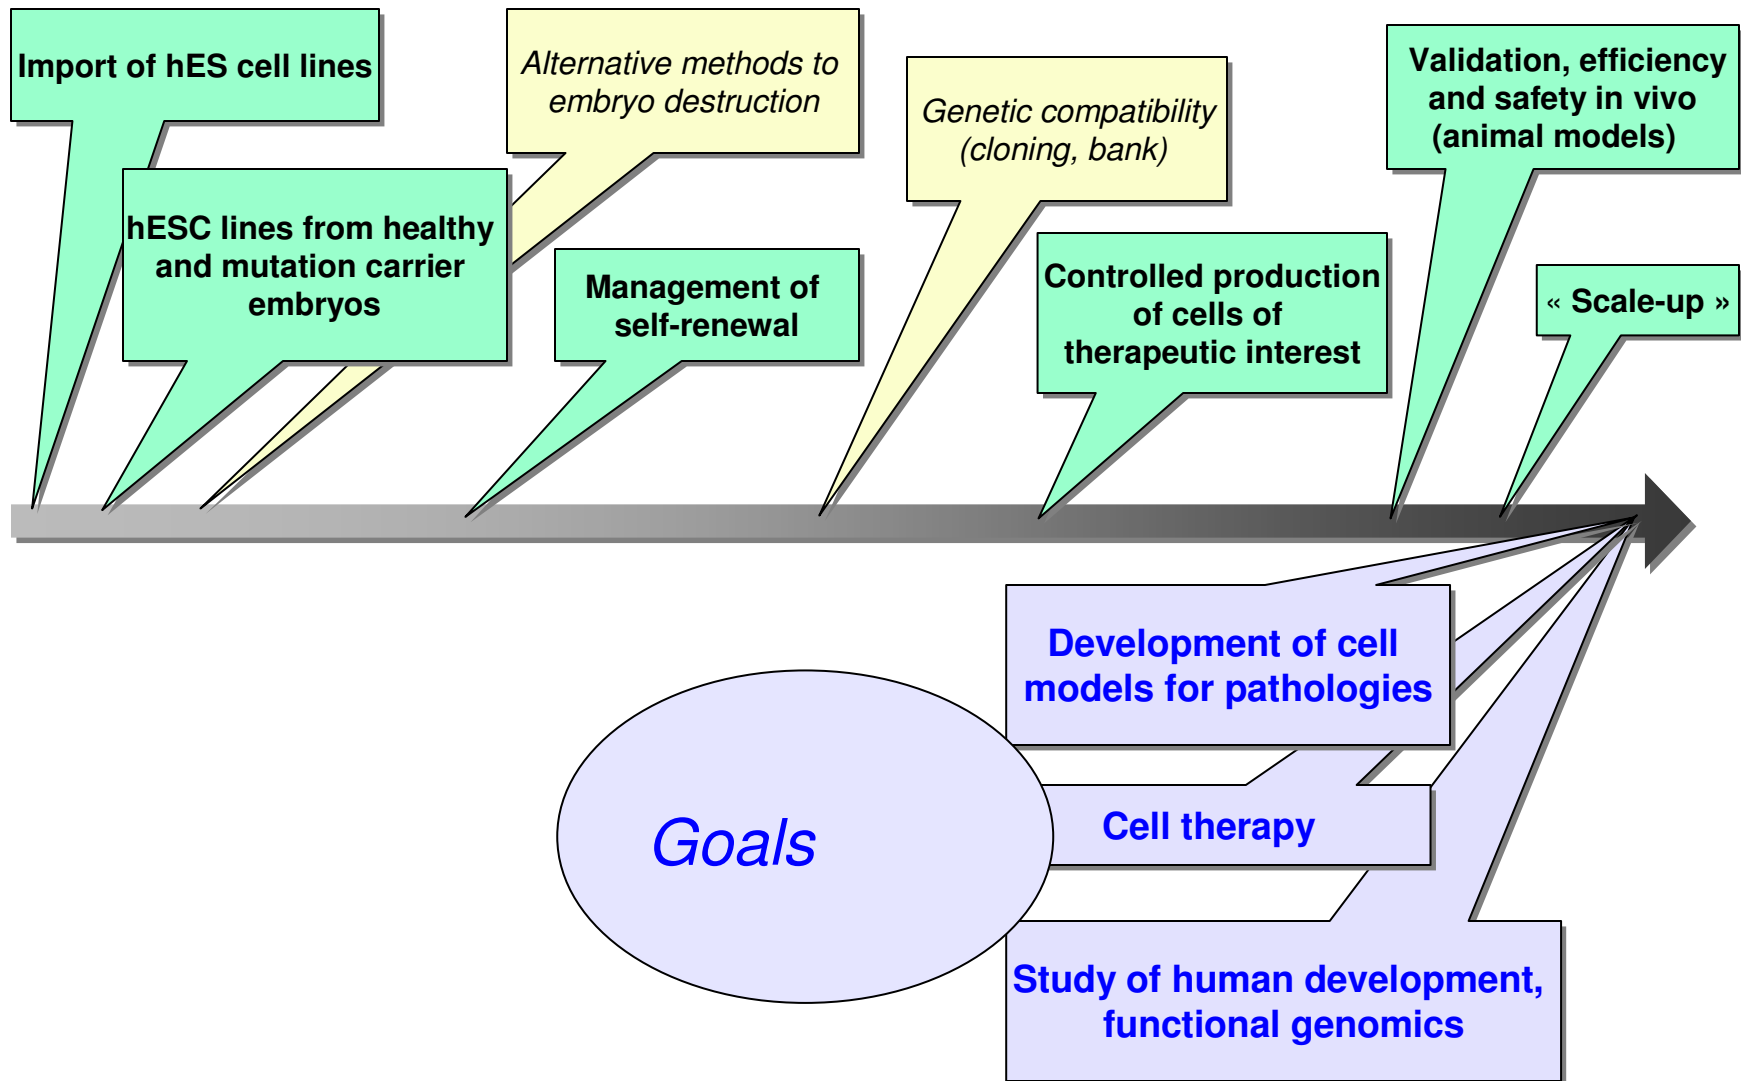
Import of hES cell lines

Alternative methods to embryo destruction

hESC lines from healthy and mutation carrier embryos

Management of self-renewal

Genetic compatibility (cloning, bank)

Controlled production of cells of therapeutic interest

Validation, efficiency and safety in vivo (animal models)

« Scale-up »

Development of cell models for pathologies

Goals

Cell therapy

Study of human development, functional genomics